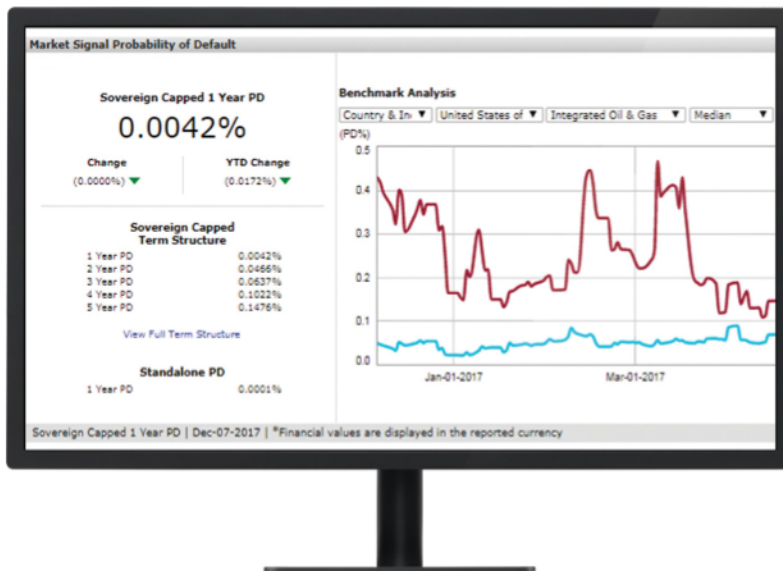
Market Signal Probability of Default

Sovereign Capped 1 Year PD

0.0042%

Change
(0.0000%)

YTD Change
(0.0172%)

Sovereign Capped Term Structure

| | |
|---|---|
| 1 Year PD | 0.0042% |
| 2 Year PD | 0.0466% |
| 3 Year PD | 0.0637% |
| 4 Year PD | 0.1022% |
| 5 Year PD | 0.1476% |

View Full Term Structure

Standalone PD

1 Year PD 0.0001%

Benchmark Analysis

Country & In | United States of | Integrated Oil & Gas | Median

(PD%)
0.5
0.4
0.3
0.2
0.1
0.0

Jan-01-2017
Mar-01-2017

Sovereign Capped 1 Year PD | Dec-07-2017 | *Financial values are displayed in the reported currency